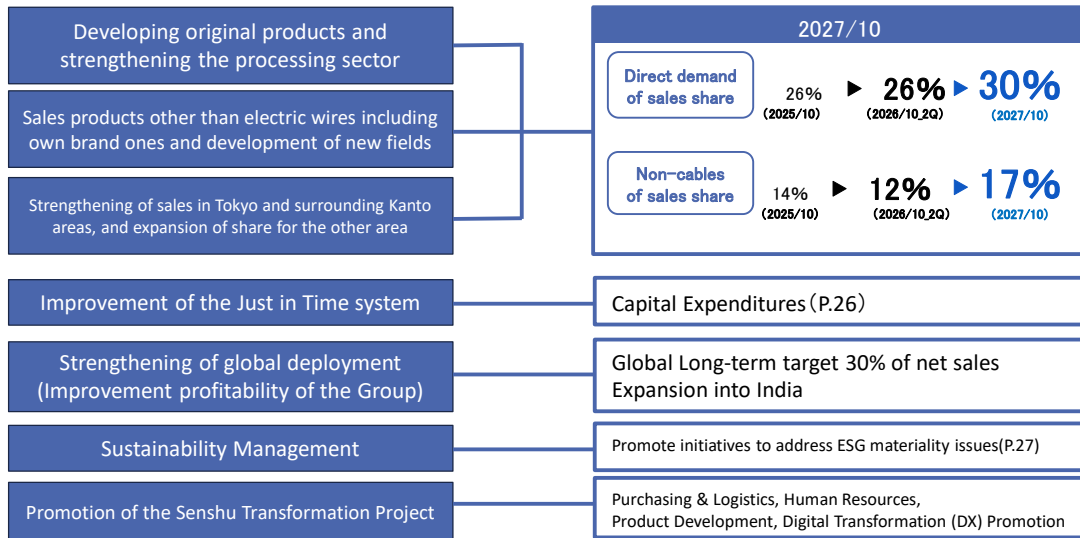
Developing original products and strengthening the processing sector

Sales products other than electric wires including own brand ones and development of new fields

Strengthening of sales in Tokyo and surrounding Kanto areas, and expansion of share for the other area

2027/10

Direct demand of sales share

26% (2025/10) ▶ 26% (2026/10_2Q) ▶ 30% (2027/10)

Non-cables of sales share

14% (2025/10) ▶ 12% (2026/10_2Q) ▶ 17% (2027/10)

Improvement of the Just in Time system

Capital Expenditures（P.26）

Strengthening of global deployment (Improvement profitability of the Group)

Global Long-term target 30% of net sales
Expansion into India

Sustainability Management

Promote initiatives to address ESG materiality issues(P.27)

Promotion of the Senshu Transformation Project

Purchasing & Logistics, Human Resources, Product Development, Digital Transformation (DX) Promotion